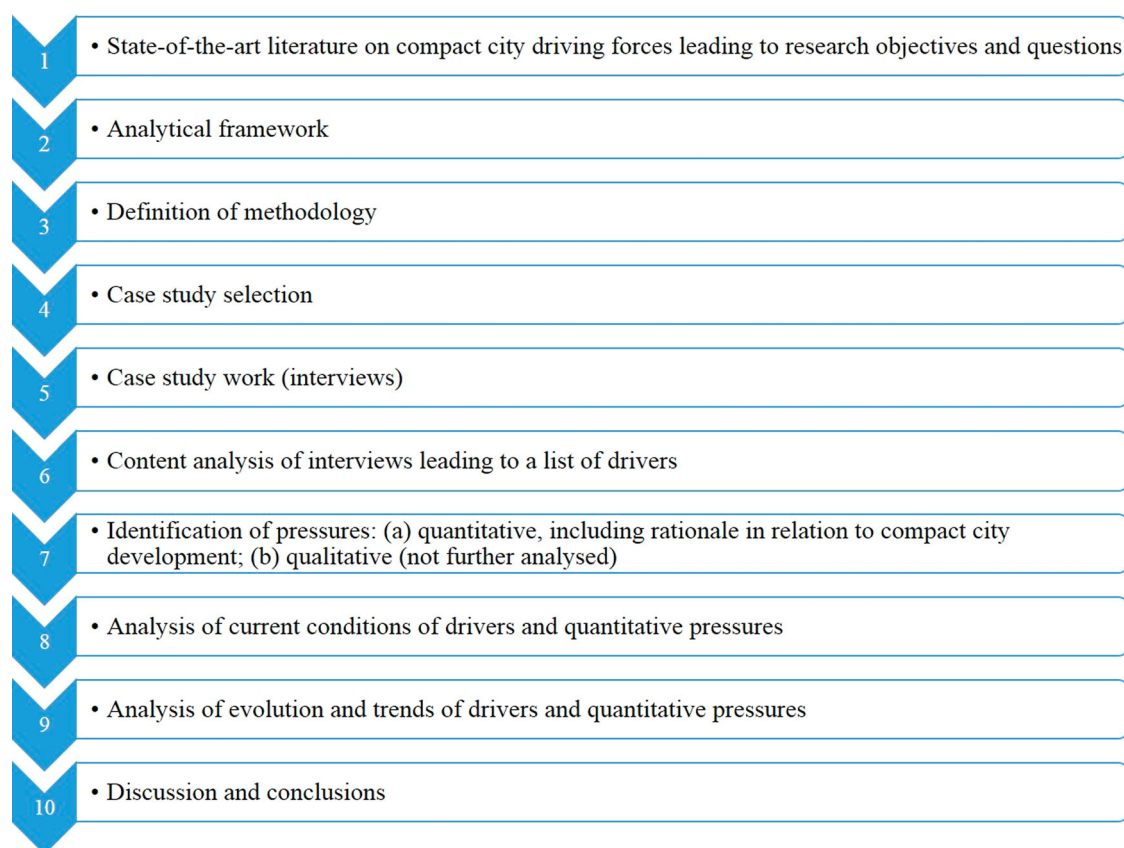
1 • State-of-the-art literature on compact city driving forces leading to research objectives and questions

2 • Analytical framework

3 • Definition of methodology

4 • Case study selection

5 • Case study work (interviews)

6 • Content analysis of interviews leading to a list of drivers

7 • Identification of pressures: (a) quantitative, including rationale in relation to compact city development; (b) qualitative (not further analysed)

8 • Analysis of current conditions of drivers and quantitative pressures

9 • Analysis of evolution and trends of drivers and quantitative pressures

10 • Discussion and conclusions